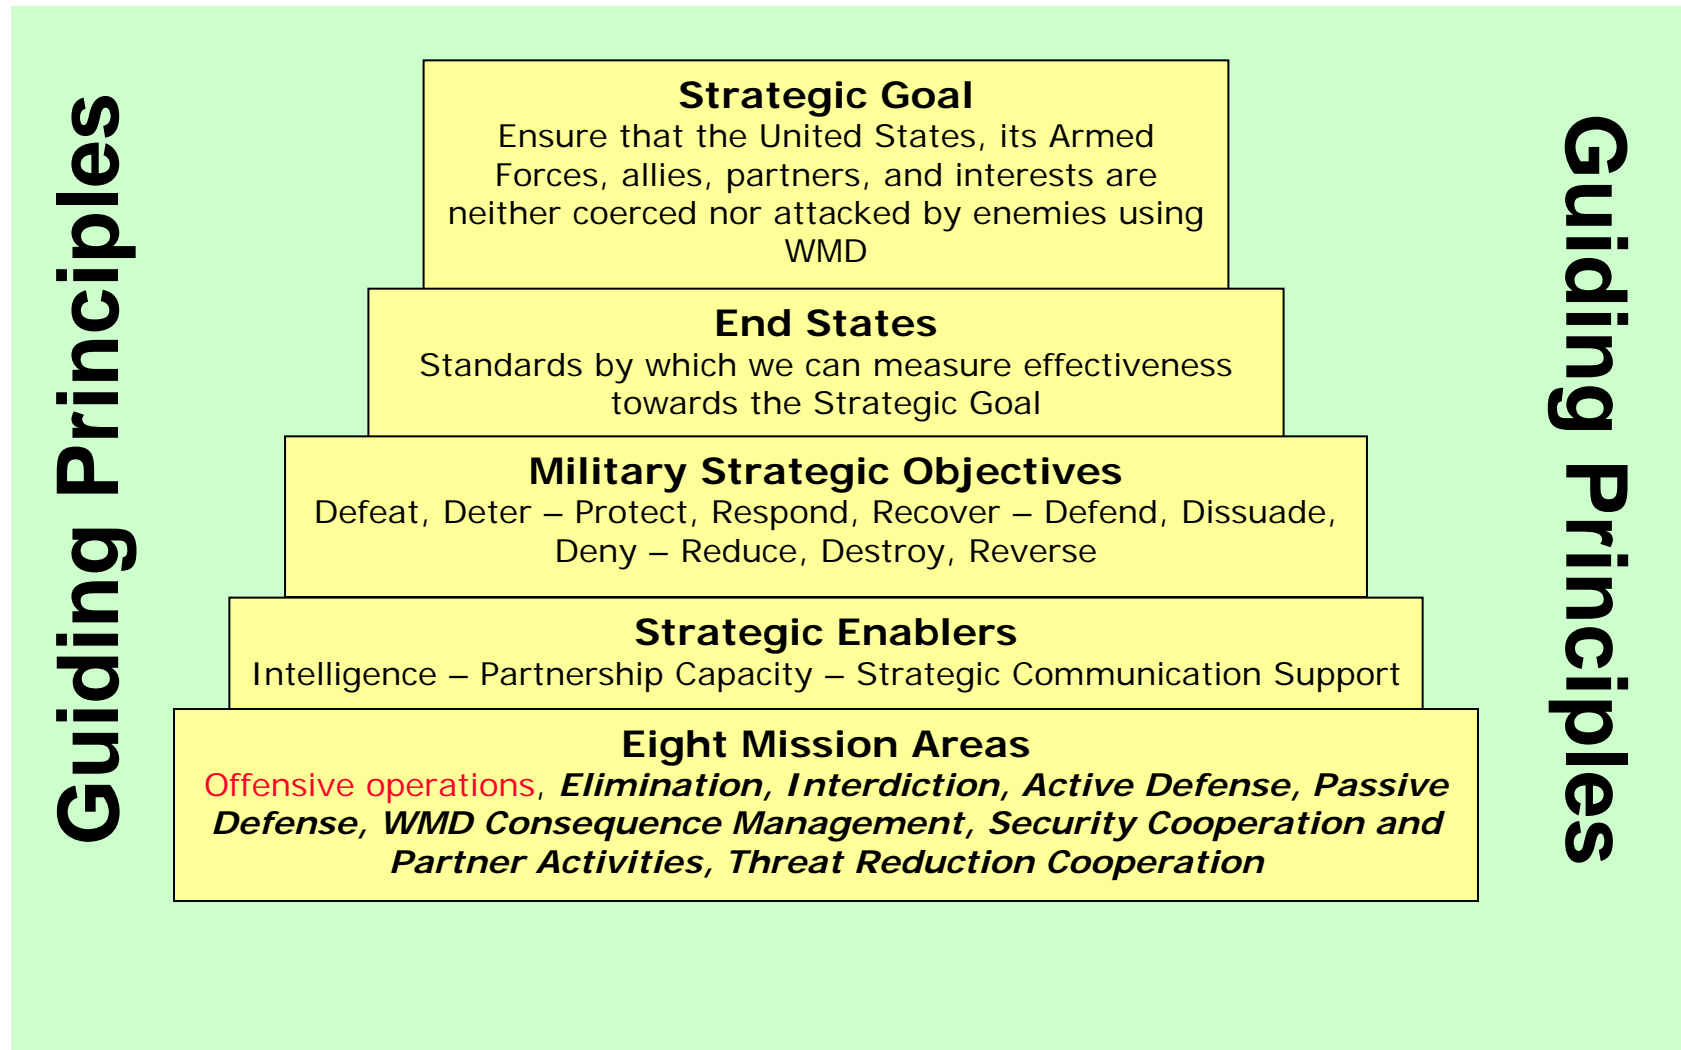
Guiding Principles

Strategic Goal
Ensure that the United States, its Armed Forces, allies, partners, and interests are neither coerced nor attacked by enemies using WMD

End States
Standards by which we can measure effectiveness towards the Strategic Goal

Military Strategic Objectives
Defeat, Deter – Protect, Respond, Recover – Defend, Dissuade, Deny – Reduce, Destroy, Reverse

Strategic Enablers
Intelligence – Partnership Capacity – Strategic Communication Support

Eight Mission Areas
Offensive operations, *Elimination, Interdiction, Active Defense, Passive Defense, WMD Consequence Management, Security Cooperation and Partner Activities, Threat Reduction Cooperation*

Guiding Principles